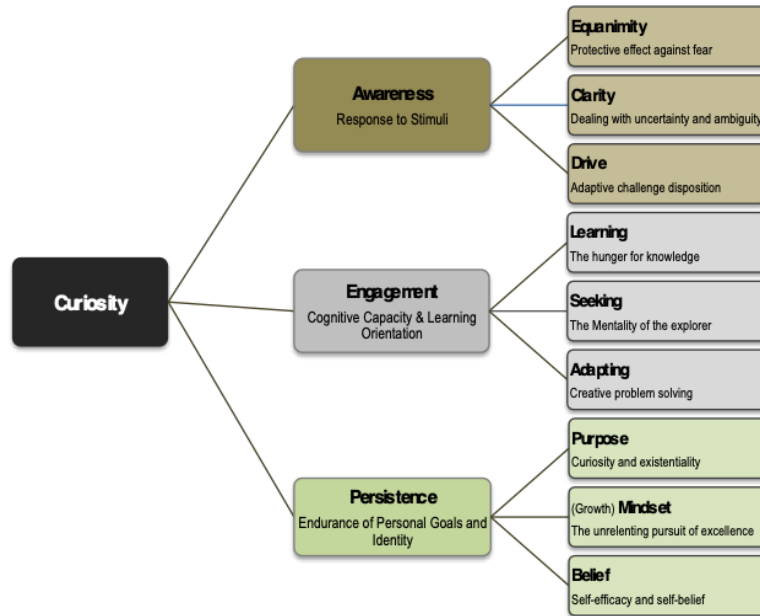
Curiosity

Awareness
Response to Stimuli

Equanimity
Protective effect against fear

Clarity
Dealing with uncertainty and ambiguity

Drive
Adaptive challenge disposition

Engagement
Cognitive Capacity & Learning Orientation

Learning
The hunger for knowledge

Seeking
The Mentality of the explorer

Adapting
Creative problem solving

Persistence
Endurance of Personal Goals and Identity

Purpose
Curiosity and existentiality

(Growth) Mindset
The unrelenting pursuit of excellence

Belief
Self-efficacy and self-belief